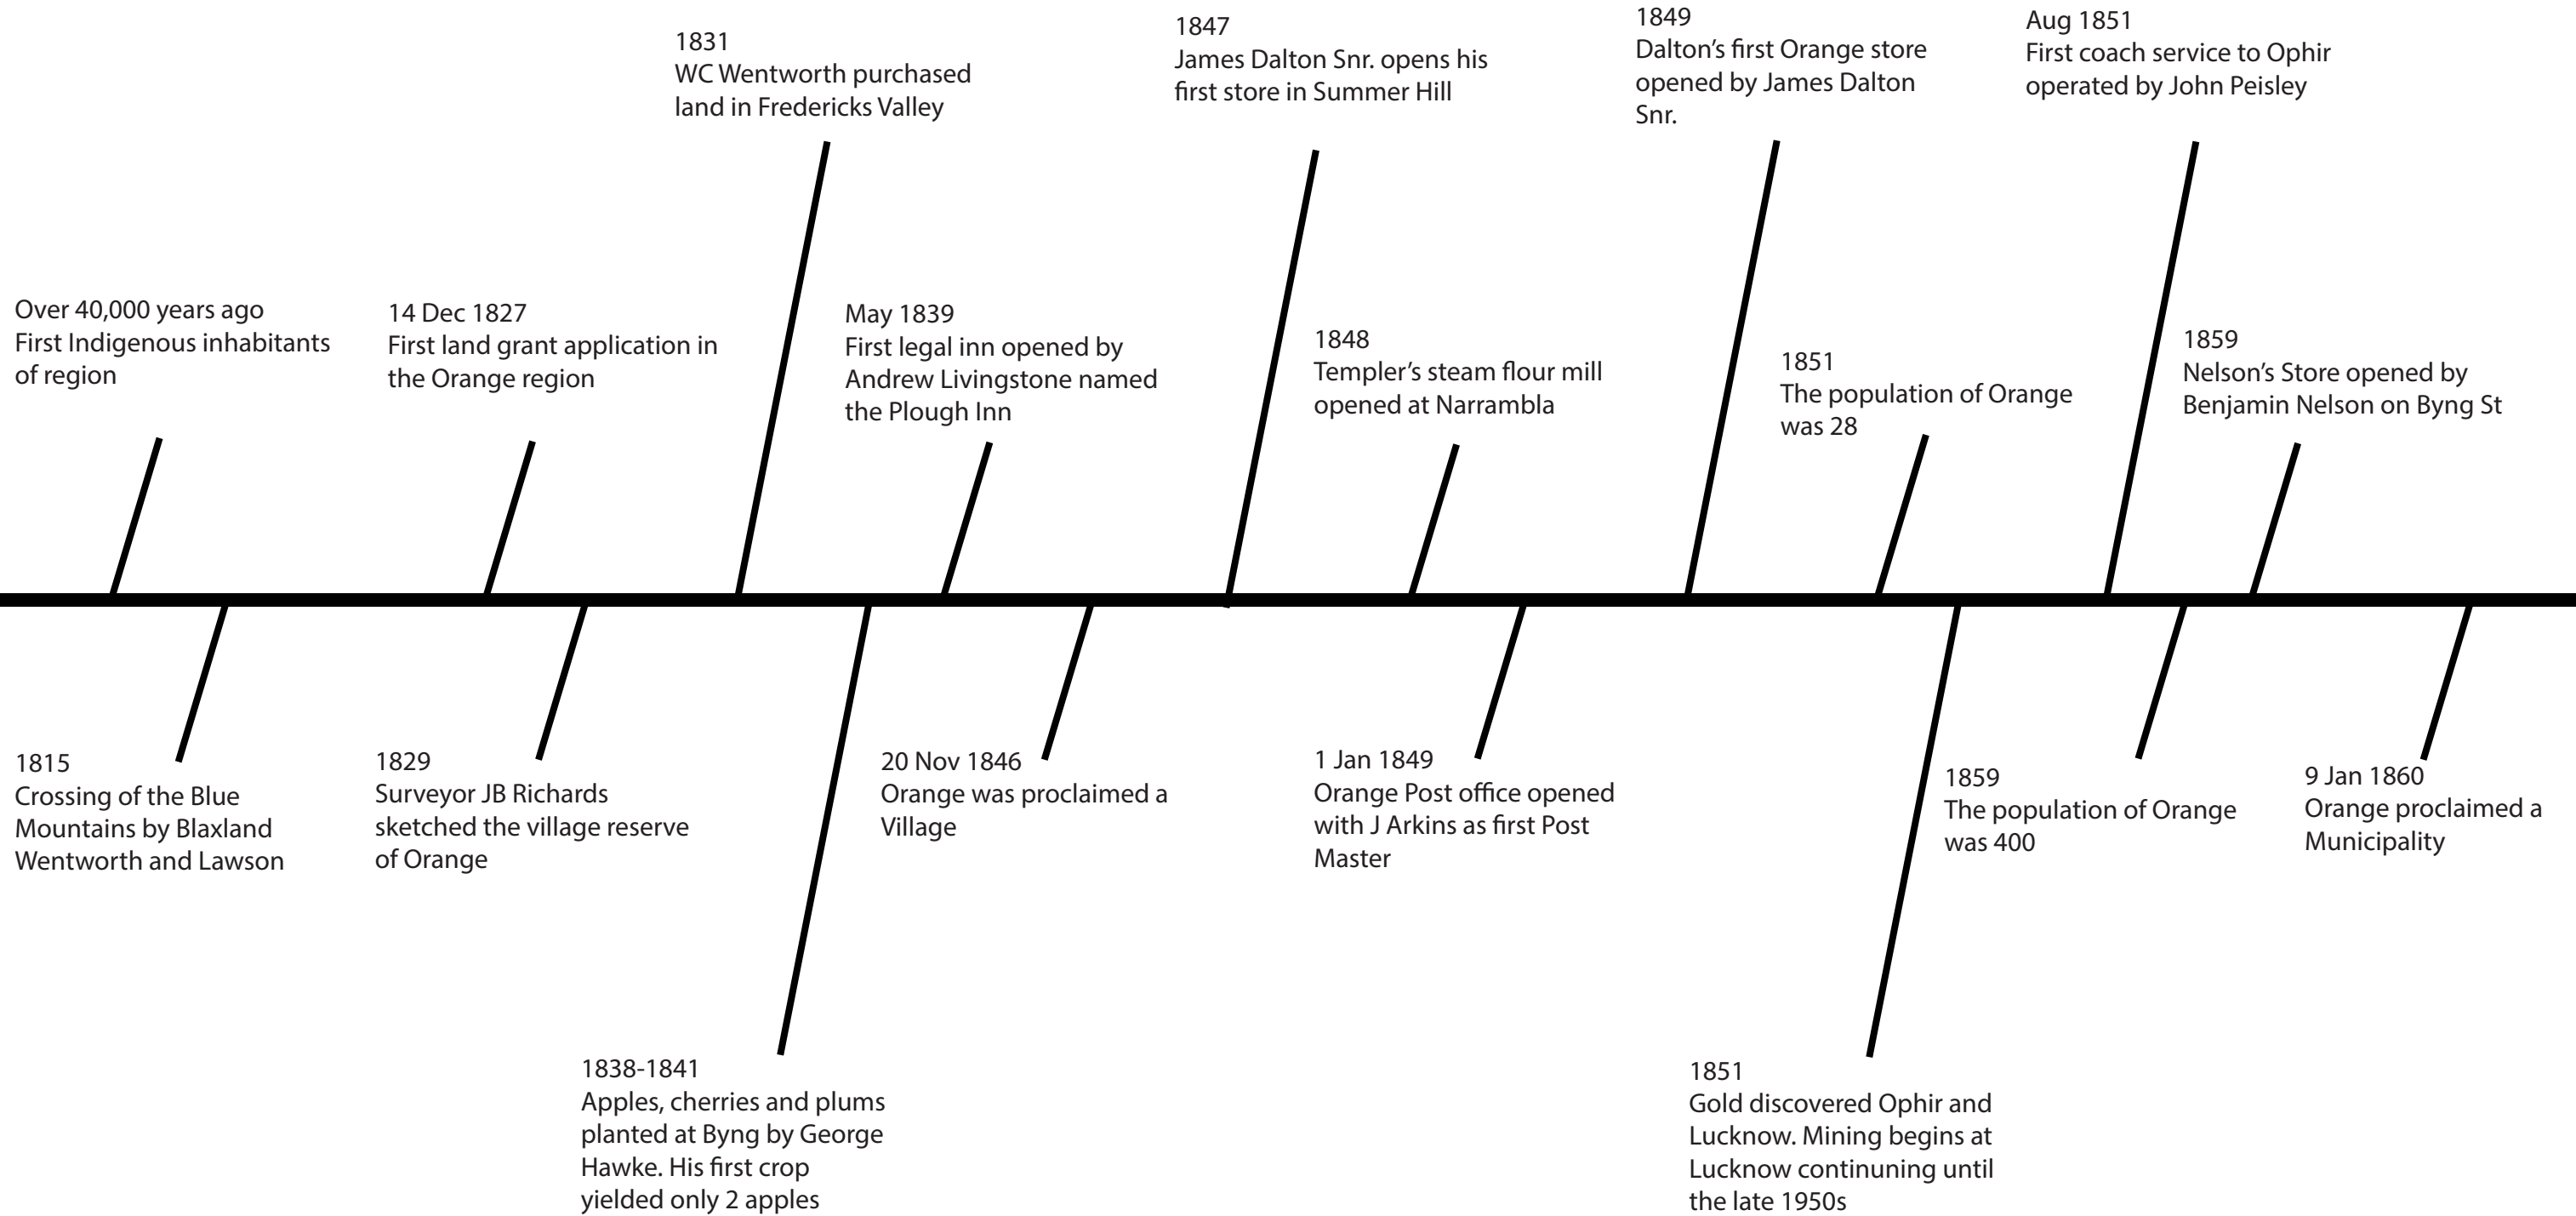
Over 40,000 years ago
First Indigenous inhabitants of region

1815
Crossing of the Blue Mountains by Blaxland Wentworth and Lawson

14 Dec 1827
First land grant application in the Orange region

1829
Surveyor JB Richards sketched the village reserve of Orange

1831
WC Wentworth purchased land in Fredericks Valley

1838-1841
Apples, cherries and plums planted at Byng by George Hawke. His first crop yielded only 2 apples

May 1839
First legal inn opened by Andrew Livingstone named the Plough Inn

20 Nov 1846
Orange was proclaimed a Village

1847
James Dalton Snr. opens his first store in Summer Hill

1848
Templer's steam flour mill opened at Narrambla

1 Jan 1849
Orange Post office opened with J Arkins as first Post Master

1849
Dalton's first Orange store opened by James Dalton Snr.

1851
The population of Orange was 28

1851
Gold discovered Ophir and Lucknow. Mining begins at Lucknow continuning until the late 1950s

Aug 1851
First coach service to Ophir operated by John Peisley

1859
The population of Orange was 400

1859
Nelson's Store opened by Benjamin Nelson on Byng St

9 Jan 1860
Orange proclaimed a Municipality